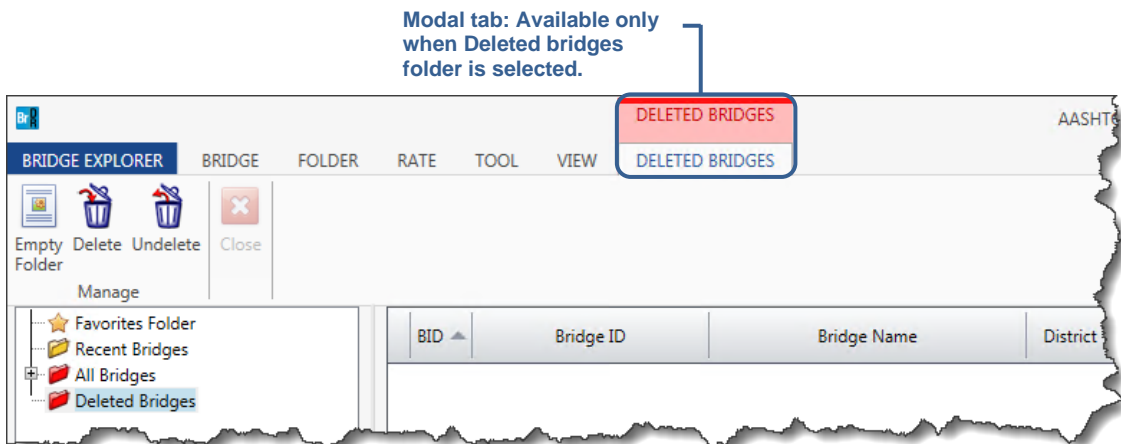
Modal tab: Available only when Deleted bridges folder is selected.

Br

DELETED BRIDGES

AASHT

BRIDGE EXPLORER BRIDGE FOLDER RATE TOOL VIEW DELETED BRIDGES

Empty Folder Delete Undelete Close

Manage

Favorites Folder
Recent Bridges
All Bridges
Deleted Bridges

| BID | Bridge ID | Bridge Name | District |
|---|---|---|---|